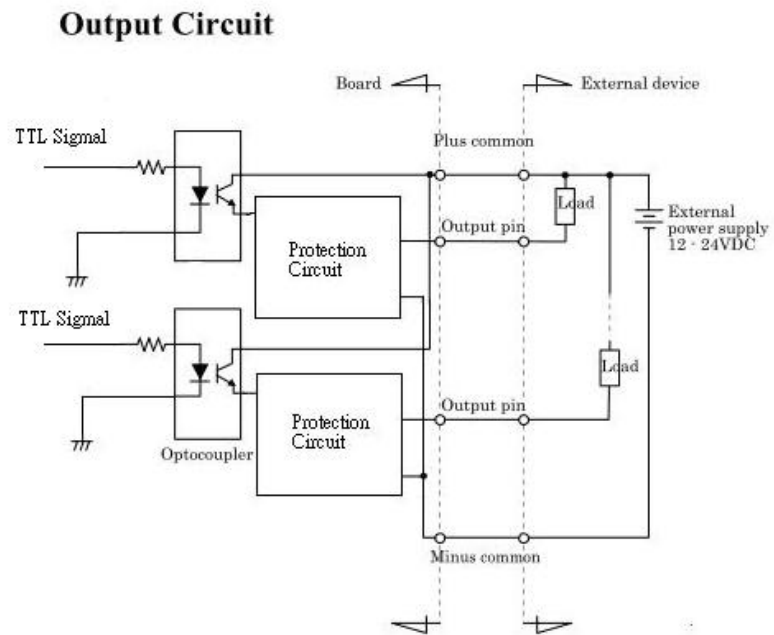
Output Circuit

Board

External device

TTL Sigmal

Plus common

Load

External power supply 12 - 24VDC

Output pin

Protection Circuit

TTL Sigmal

Load

Output pin

Protection Circuit

Optocoupler

Minus common